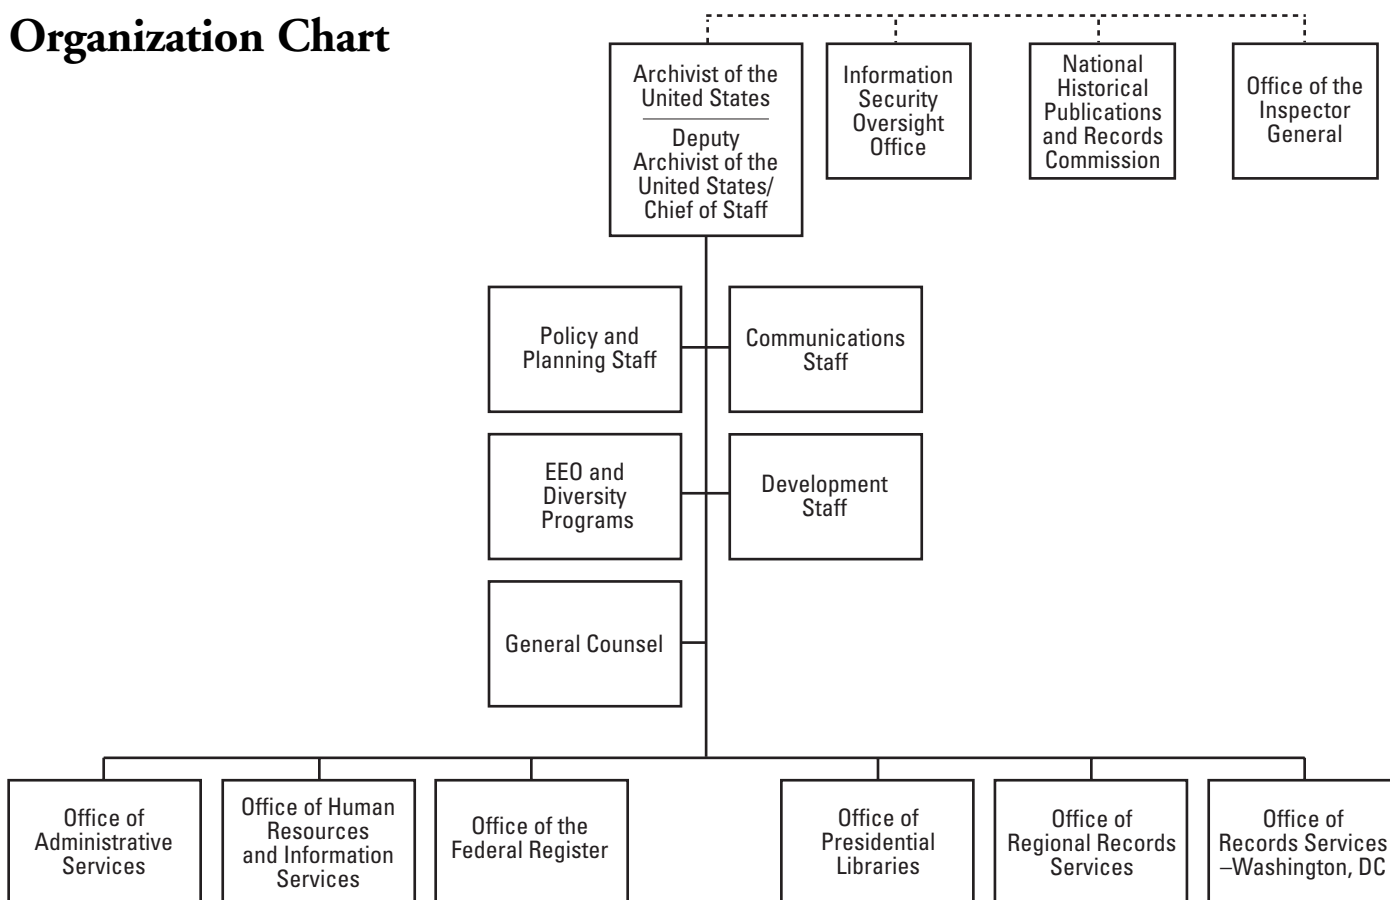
Organization Chart

Archivist of the United States

Deputy Archivist of the United States/ Chief of Staff

Information Security Oversight Office

National Historical Publications and Records Commission

Office of the Inspector General

Policy and Planning Staff

Communications Staff

EEO and Diversity Programs

Development Staff

General Counsel

Office of Administrative Services

Office of Human Resources and Information Services

Office of the Federal Register

Office of Presidential Libraries

Office of Regional Records Services

Office of Records Services –Washington, DC